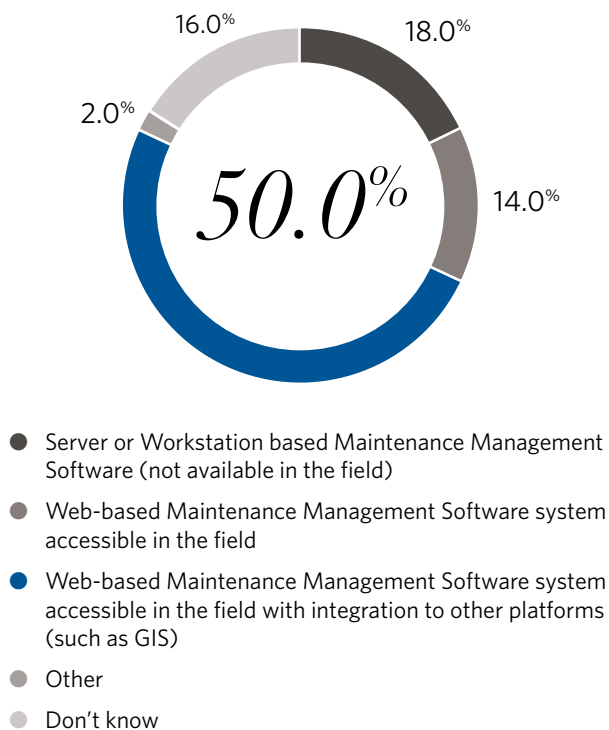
16.0%

18.0%

2.0%

50.0%

14.0%

Server or Workstation based Maintenance Management Software (not available in the field)

Web-based Maintenance Management Software system accessible in the field

Web-based Maintenance Management Software system accessible in the field with integration to other platforms (such as GIS)

Other

Don’t know